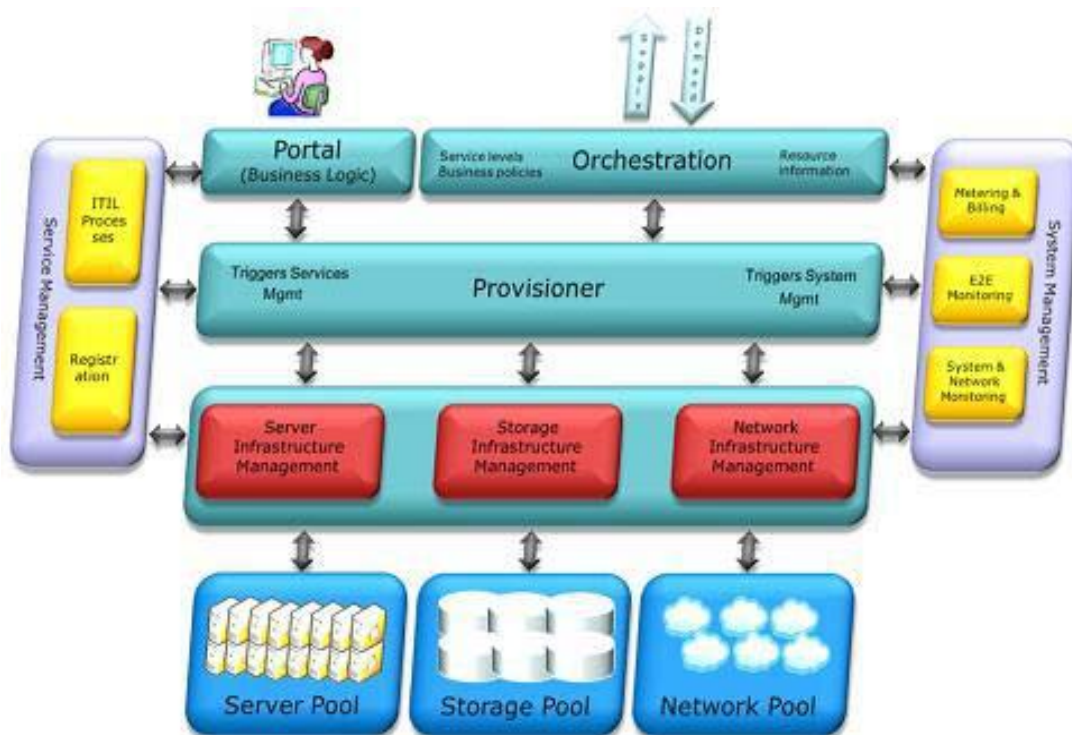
Supply

Demand

Portal
(Business Logic)

Service levels
Business policies

Orchestration

Resource
information

Service Management

ITIL
Processes

Registration

Triggers Services
Mgmt

Provisioner

Triggers System
Mgmt

System Management

Metering & Billing

E2E Monitoring

System & Network Monitoring

Server
Infrastructure
Management

Storage
Infrastructure
Management

Network
Infrastructure
Management

Server Pool

Storage Pool

Network Pool